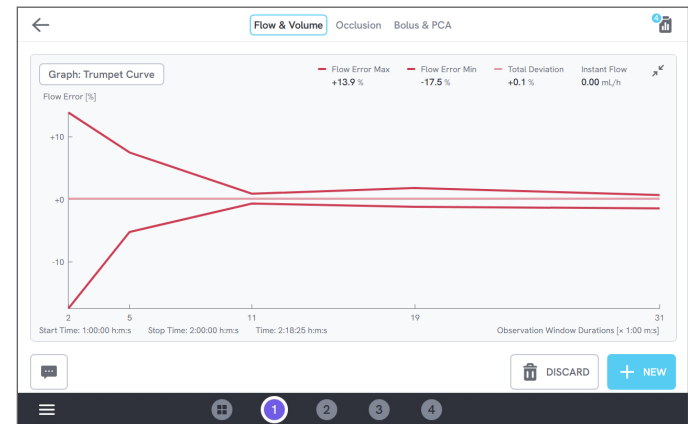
Flow & Volume Occlusion Bolus & PCA

4

Graph: Trumpet Curve

Flow Error Max +13.9 %
Flow Error Min -17.5 %
Total Deviation +0.1 %
Instant Flow 0.00 mL/h

Flow Error [%]

+10
+0
-10

2 5 11 19 31

Start Time: 1:00:00 h:m:s Stop Time: 2:00:00 h:m:s Time: 2:18:25 h:m:s Observation Window Durations [x 1:00 m:s]

DISCARD
+ NEW

1 2 3 4